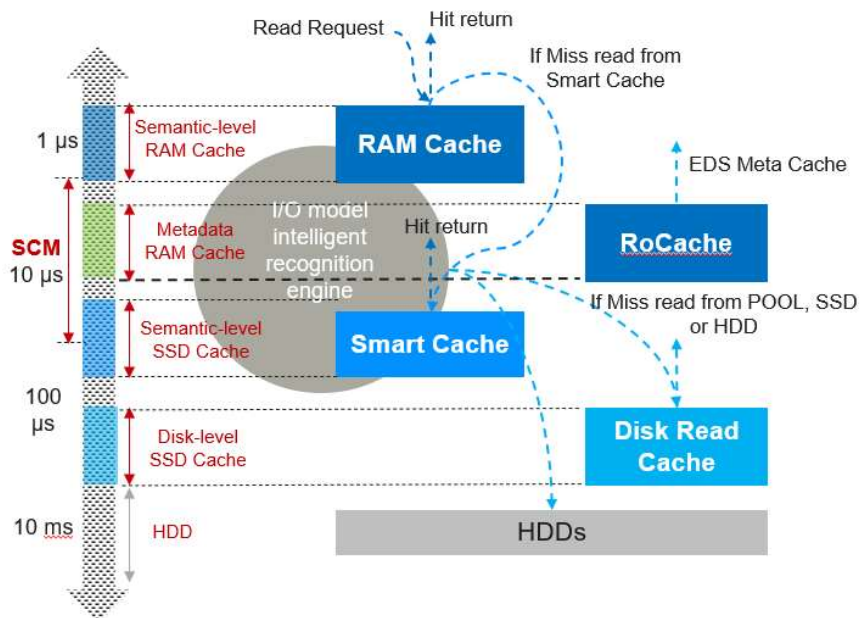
Read Request

Hit return

If Miss read from Smart Cache

1 μs

Semantic-level RAM Cache

RAM Cache

EDS Meta Cache

SCM

10 μs

Metadata RAM Cache

I/O model intelligent recognition engine

Hit return

RoCache

If Miss read from POOL, SSD or HDD

Semantic-level SSD Cache

Smart Cache

100 μs

Disk-level SSD Cache

Disk Read Cache

10 ms

HDD

HDDs